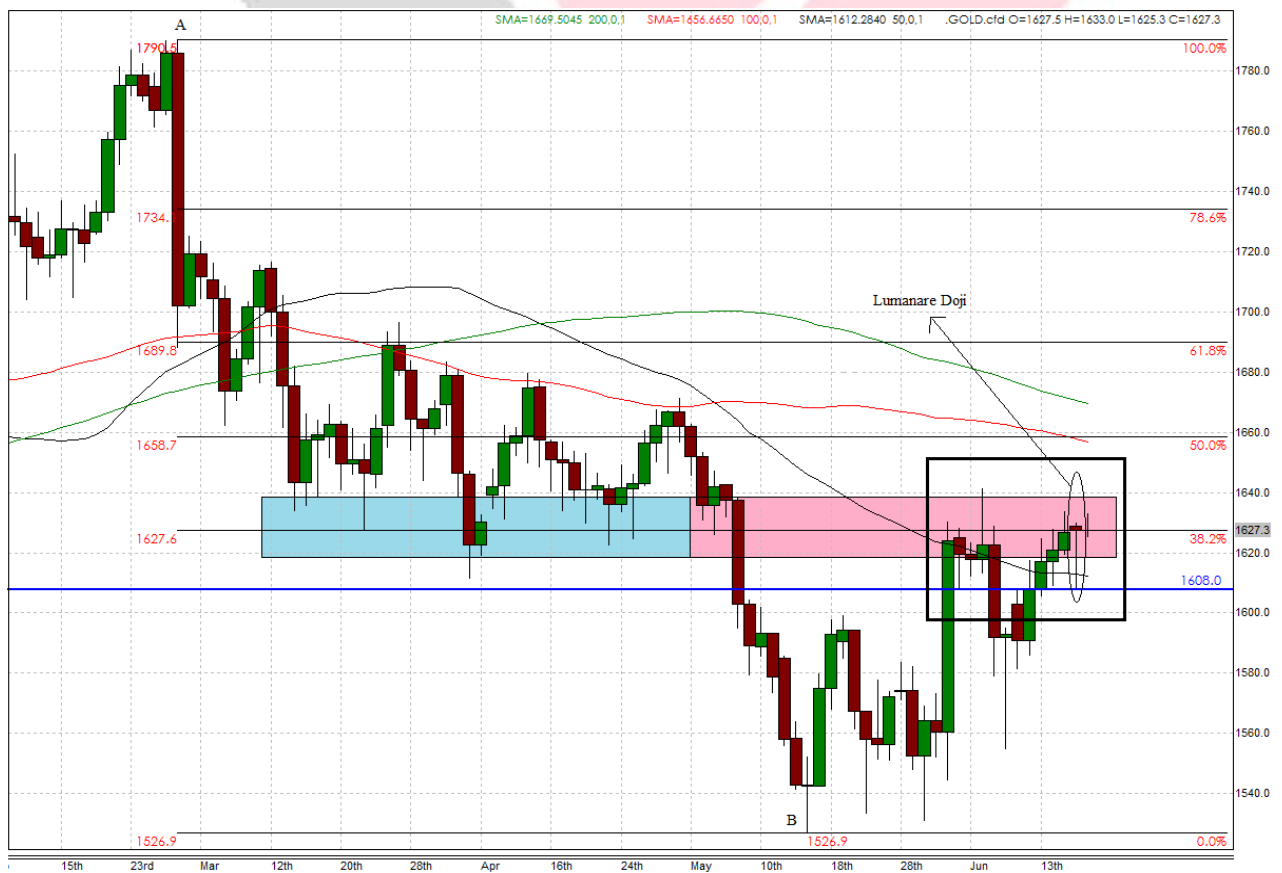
SMA=1669.5045 200,0,1 SMA=1656.6650 100,0,1 SMA=1612.2840 50,0,1 .GOLD.cfd O=1627.5 H=1633.0 L=1625.3 C=1627.3

A

1790.5
100.0%
1780.0
1760.0
1740.0
1734.1
78.6%
1720.0
Lumanare Doji
1700.0
1689.8
61.8%
1680.0
1660.0
1658.7
50.0%
1640.0
1627.6
38.2%
1627.3
1620.0
1608.0
1600.0
1580.0
1560.0
1540.0
B
1526.9
1526.9
0.0%

15th 23rd Mar 12th 20th 28th Apr 16th 24th May 10th 18th 28th Jun 13th